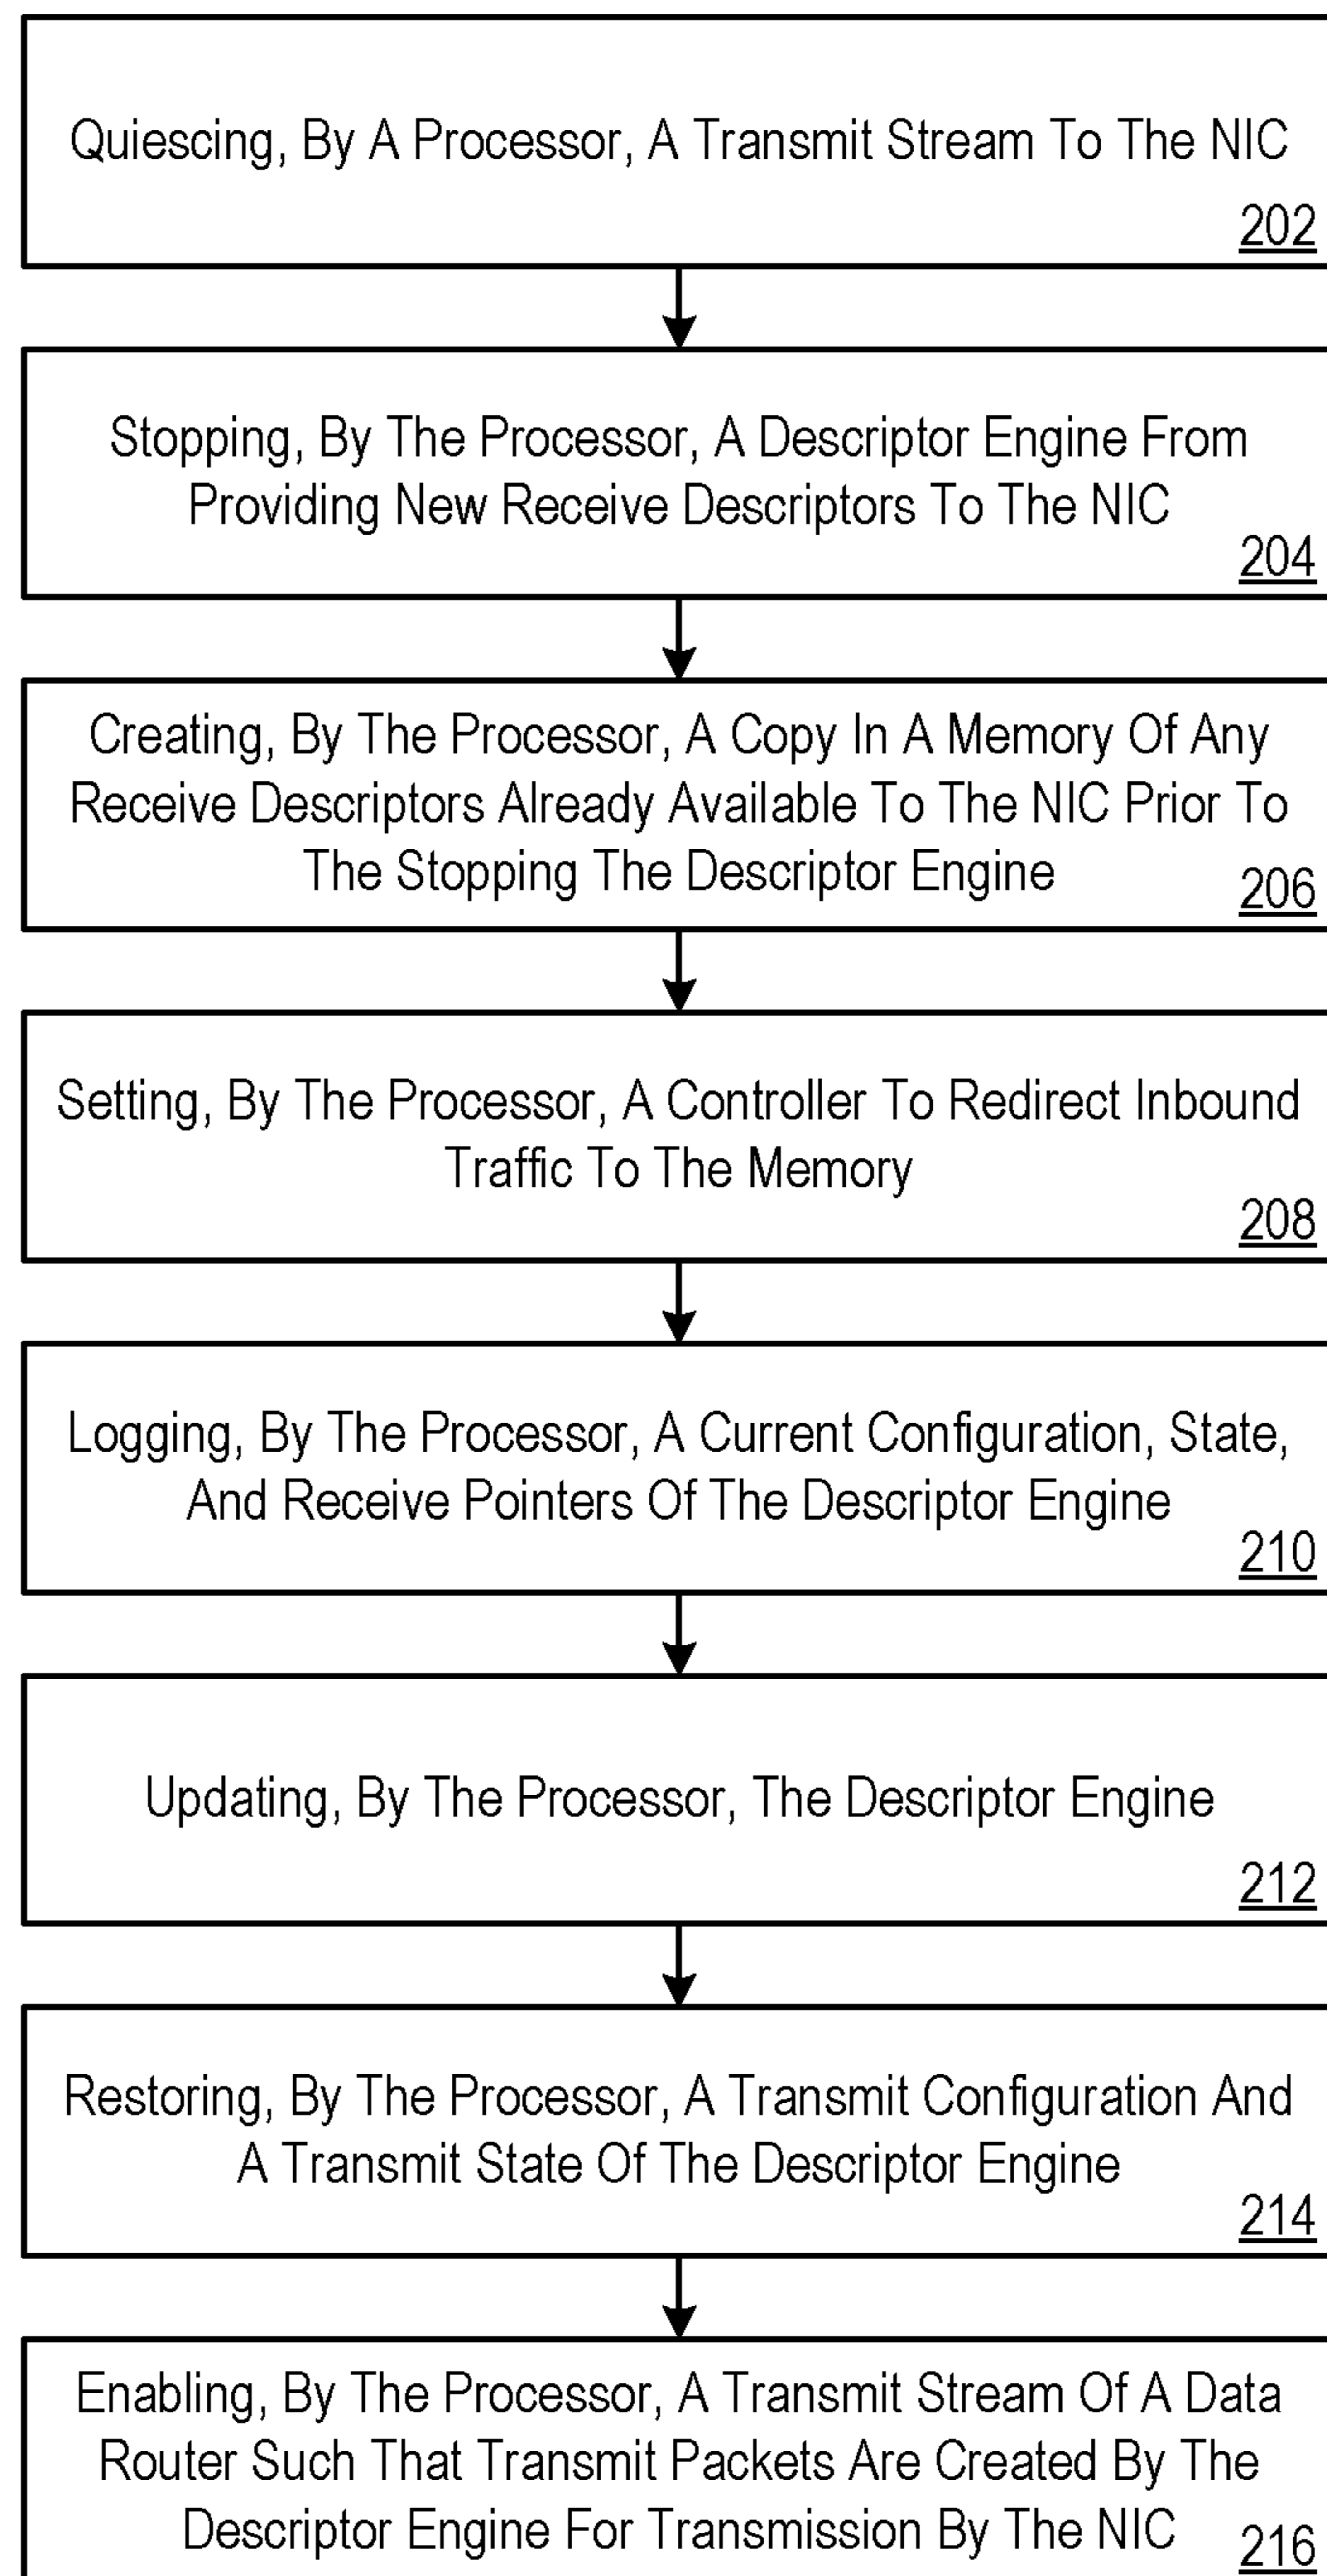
Quiescing, By A Processor, A Transmit Stream To The NIC
202

Stopping, By The Processor, A Descriptor Engine From Providing New Receive Descriptors To The NIC
204

Creating, By The Processor, A Copy In A Memory Of Any Receive Descriptors Already Available To The NIC Prior To The Stopping The Descriptor Engine
206

Setting, By The Processor, A Controller To Redirect Inbound Traffic To The Memory
208

Logging, By The Processor, A Current Configuration, State, And Receive Pointers Of The Descriptor Engine
210

Updating, By The Processor, The Descriptor Engine
212

Restoring, By The Processor, A Transmit Configuration And A Transmit State Of The Descriptor Engine
214

Enabling, By The Processor, A Transmit Stream Of A Data Router Such That Transmit Packets Are Created By The Descriptor Engine For Transmission By The NIC
216